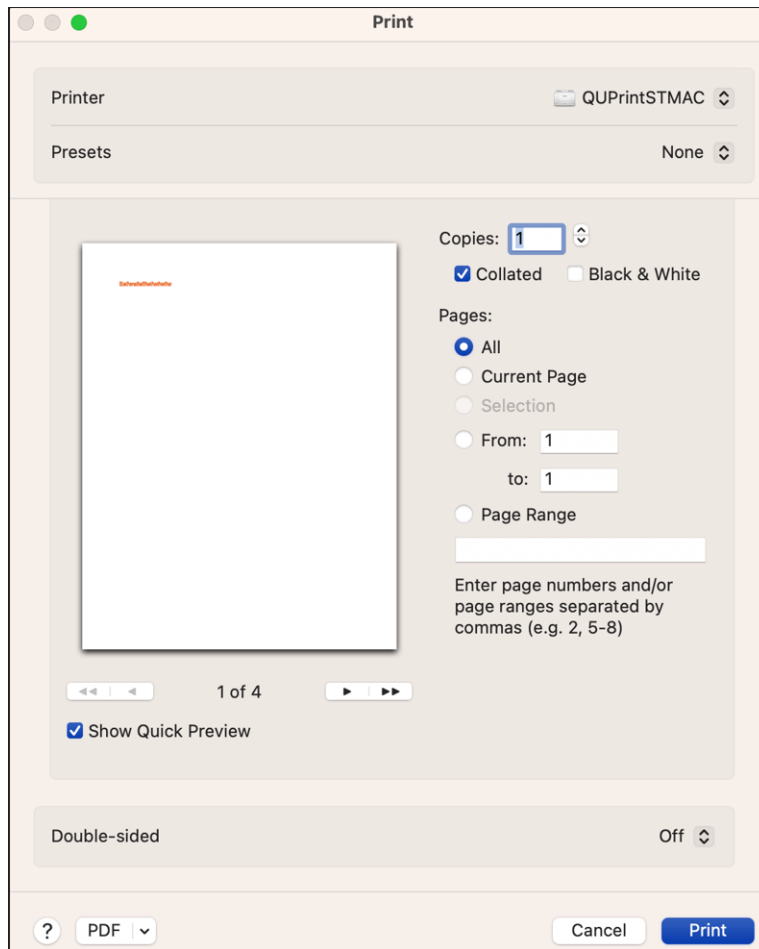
Print

Printer QUPrintSTMAC

Presets None

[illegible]

Copies: 1

Collated Black & White

Pages:

All

Current Page

Selection

From: 1

to: 1

Page Range

Enter page numbers and/or page ranges separated by commas (e.g. 2, 5-8)

1 of 4

Show Quick Preview

Double-sided Off

?

PDF

Cancel

Print